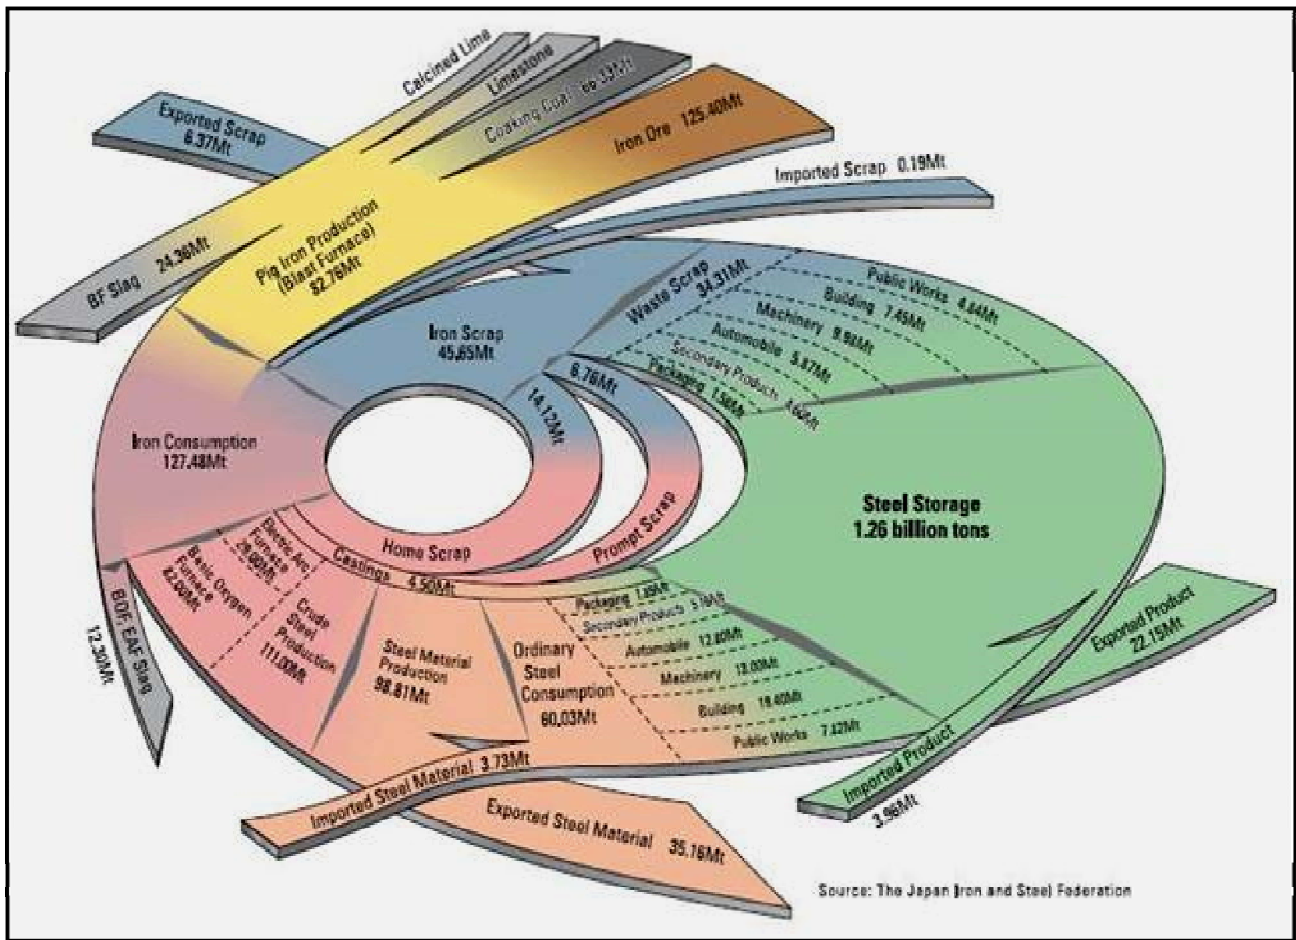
Calcined Lime

Limestone

Coaking Coal 66.33Mt

Iron Ore 125.40Mt

Exported Scrap 6.37Mt

Imported Scrap 0.19Mt

BF Slag 24.36Mt

Pig Iron Production (Blast Furnace) 82.76Mt

Iron Scrap 45.65Mt

Waste Scrap 34.31Mt

Public Works 4.44Mt

Building 7.45Mt

Machinery 9.98Mt

Automobile 5.67Mt

Secondary Products 4.66Mt

Packaging 1.56Mt

6.76Mt

14.12Mt

Iron Consumption 127.48Mt

Steel Storage 1.26 billion tons

Home Scrap

Prompt Scrap

Electric Arc Furnace 28.90Mt

Basic Oxygen Furnace 82.00Mt

Castings 4.50Mt

BOF, EAF Slag 12.30Mt

Crude Steel Production 111.00Mt

Steel Material Production 98.81Mt

Ordinary Steel Consumption 60.03Mt

Packaging 1.69Mt

Secondary Products 5.19Mt

Automobile 12.40Mt

Machinery 13.00Mt

Building 18.40Mt

Public Works 7.42Mt

Exported Product 22.15Mt

Imported Product 3.96Mt

Imported Steel Material 3.73Mt

Exported Steel Material 35.16Mt

Source: The Japan Iron and Steel Federation